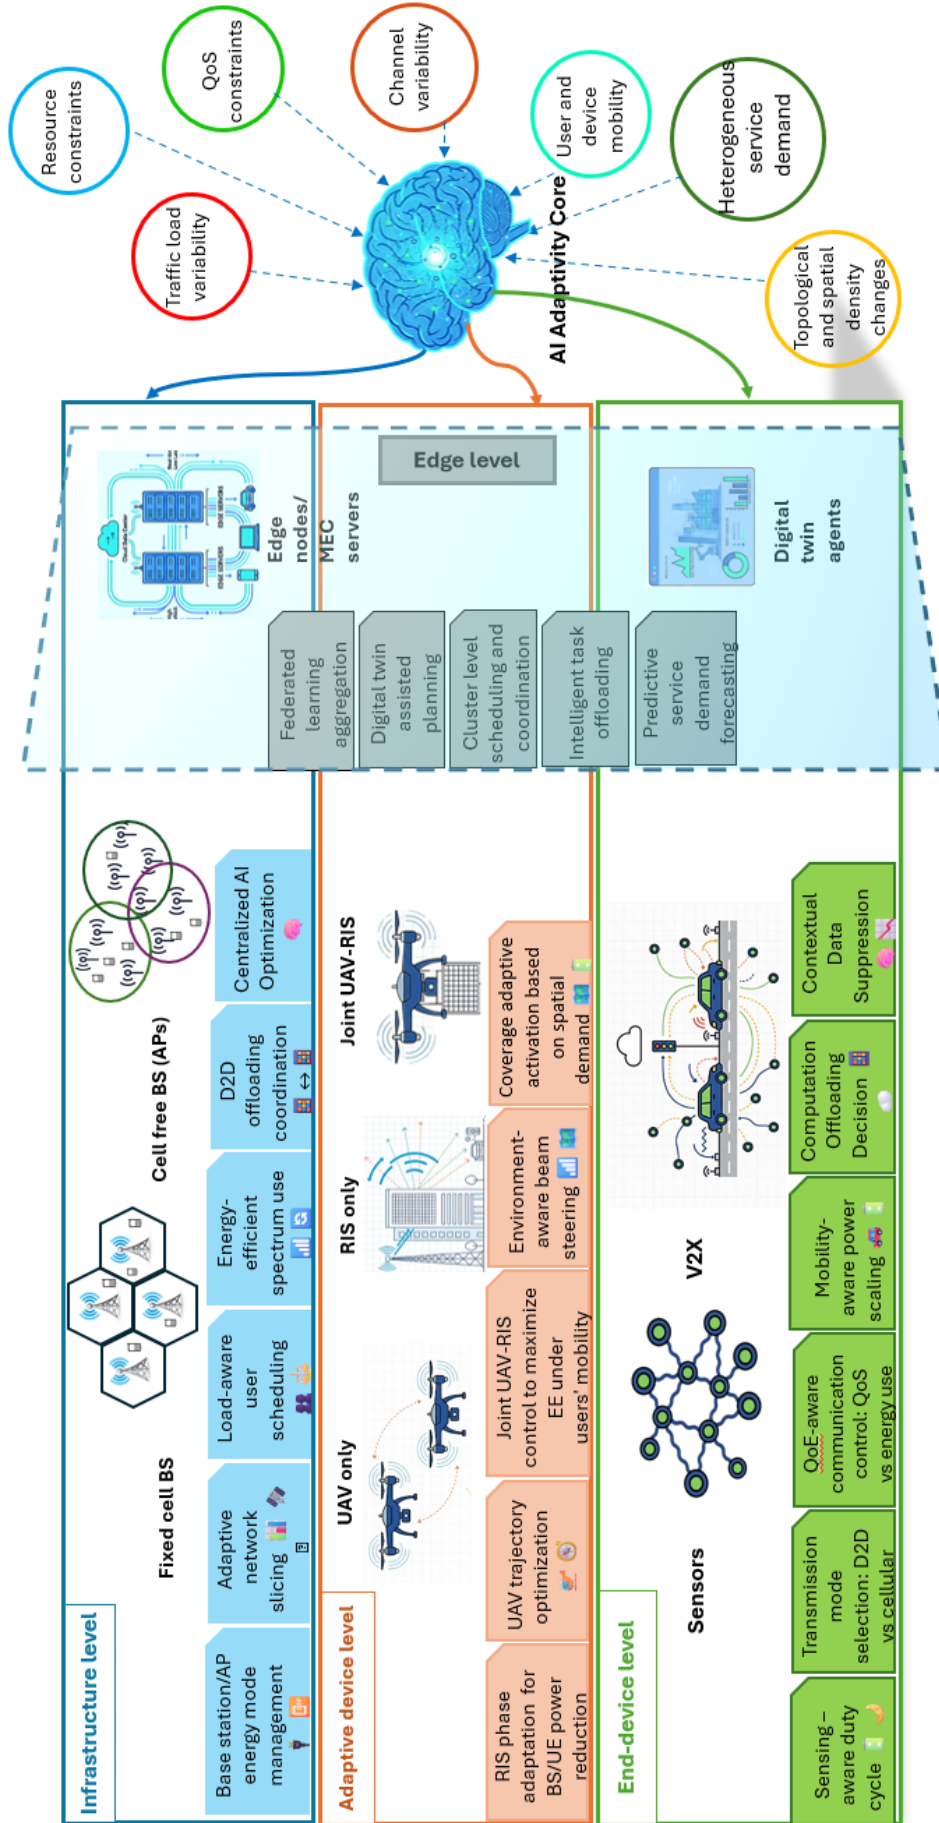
Resource constraints

QoS constraints

Channel variability

User and device mobility

Heterogeneous service demand

Traffic load variability

Topological and spatial density changes

AI Adaptivity Core

Edge level

Edge nodes/ MEC servers

Digital twin agents

Federated learning aggregation

Digital twin assisted planning

Cluster level scheduling and coordination

Intelligent task offloading

Predictive service demand forecasting

Infrastructure level

Fixed cell BS

Cell free BS (APs)

Base station/AP energy mode management

Adaptive network slicing

Load-aware user scheduling

Energy-efficient spectrum use

D2D offloading coordination

Centralized AI Optimization

Adaptive device level

UAV only

RIS only

Joint UAV-RIS

RIS phase adaptation for BS/UE power reduction

UAV trajectory optimization

Joint UAV-RIS control to maximize EE under users' mobility

Environment-aware beam steering

Coverage adaptive activation based on spatial demand

End-device level

Sensors

V2X

Sensing-aware duty cycle

Transmission mode selection: D2D vs cellular

QoE-aware communication control: QoS vs energy use

Mobility-aware power scaling

Computation Offloading Decision

Contextual Data Suppression